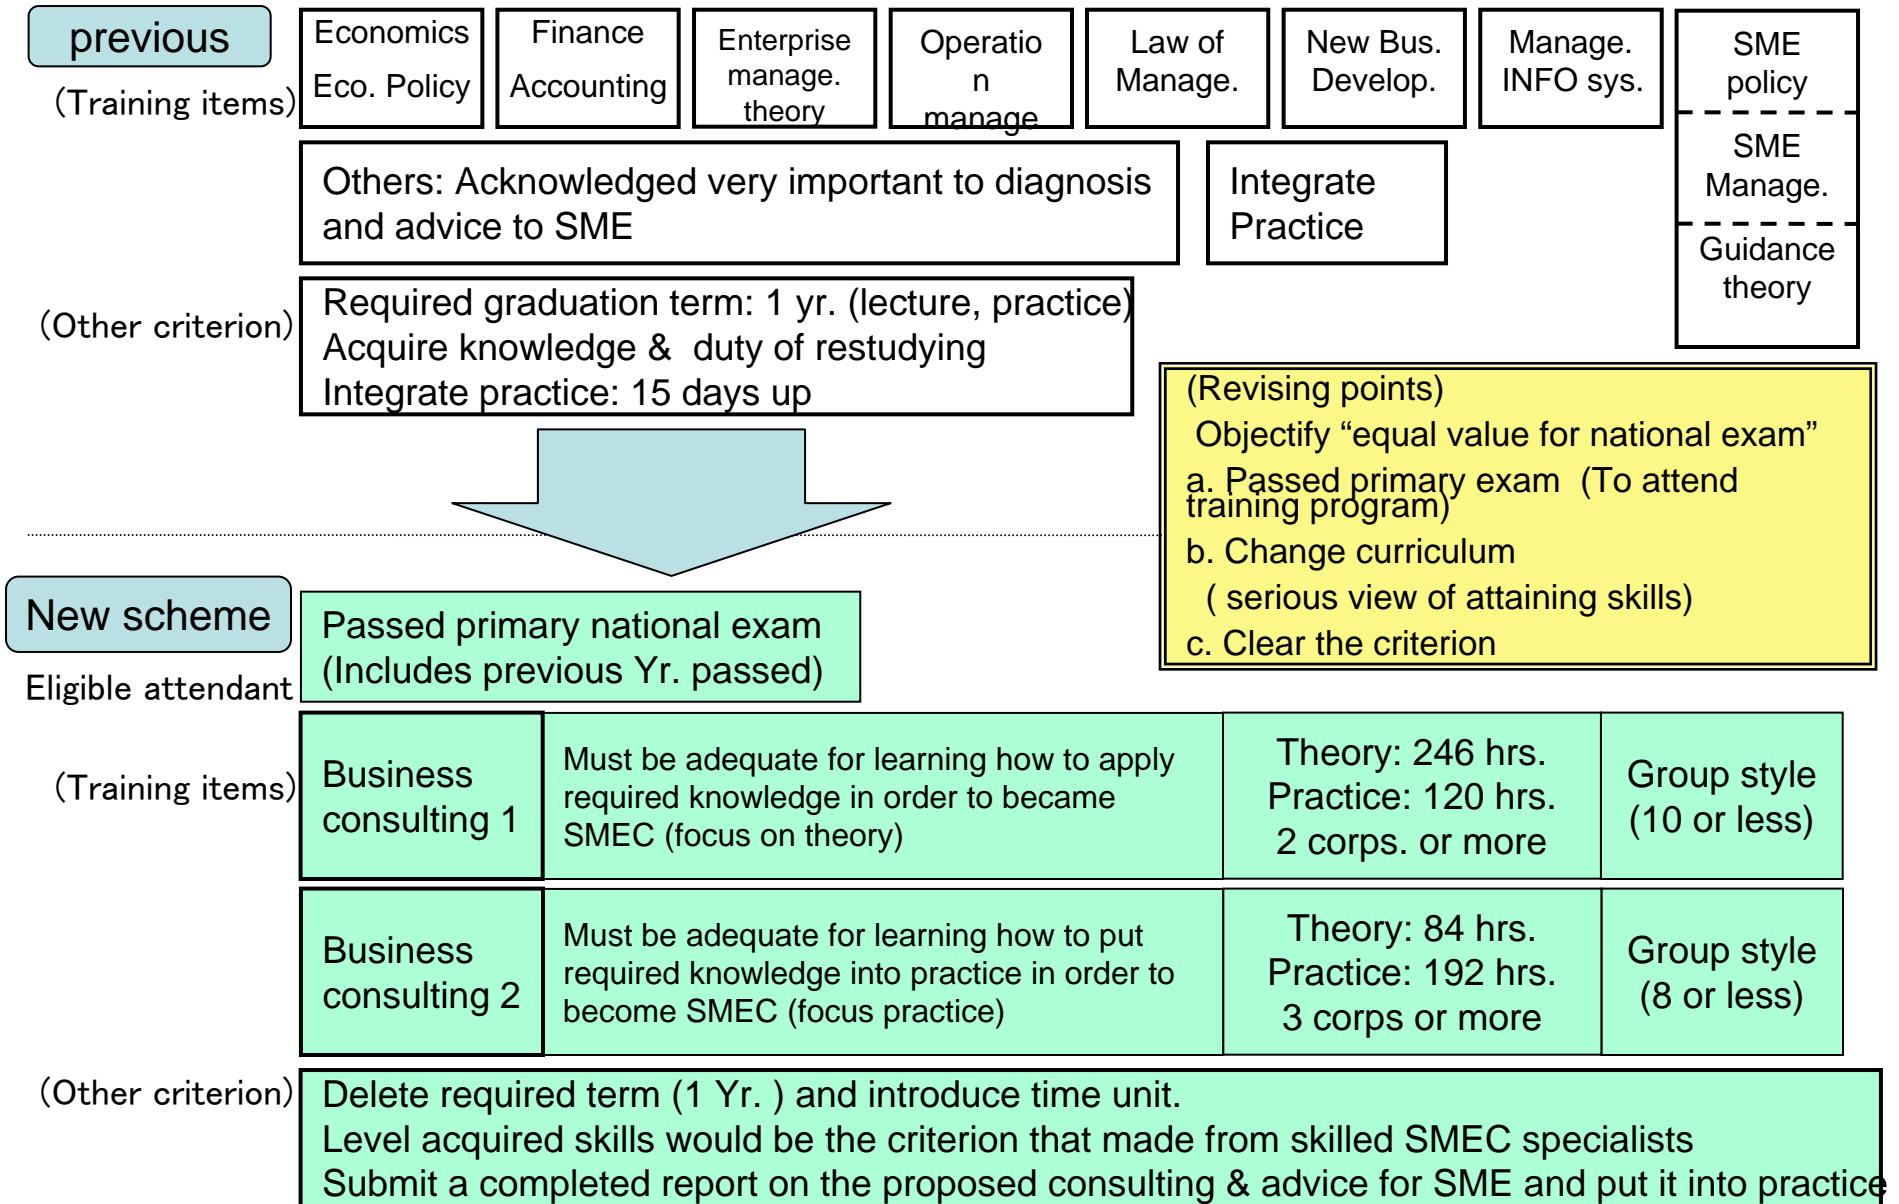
previous

(Training items)

Economics Eco. Policy

Finance Accounting

Enterprise manage. theory

Operatio n manage

Law of Manage.

New Bus. Develop.

Manage. INFO sys.

SME policy

SME Manage.

Guidance theory

Others: Acknowledged very important to diagnosis and advice to SME

Integrate Practice

(Other criterion)

Required graduation term: 1 yr. (lecture, practice)
Acquire knowledge & duty of restudying
Integrate practice: 15 days up

(Revising points)
Objectify “equal value for national exam”
a. Passed primary exam (To attend training program)
b. Change curriculum
( serious view of attaining skills)
c. Clear the criterion

New scheme

Eligible attendant

Passed primary national exam
(Includes previous Yr. passed)

(Training items)

| Business consulting 1 | Must be adequate for learning how to apply required knowledge in order to became SMEC (focus on theory) | Theory: 246 hrs. Practice: 120 hrs. 2 corps. or more | Group style (10 or less) |
|---|---|---|---|
| Business consulting 2 | Must be adequate for learning how to put required knowledge into practice in order to become SMEC (focus practice) | Theory: 84 hrs. Practice: 192 hrs. 3 corps or more | Group style (8 or less) |

(Other criterion)

Delete required term (1 Yr. ) and introduce time unit.
Level acquired skills would be the criterion that made from skilled SMEC specialists
Submit a completed report on the proposed consulting & advice for SME and put it into practice